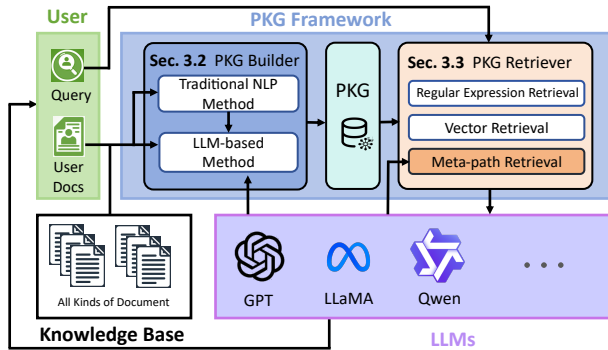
User

PKG Framework

Query

User Docs

Sec. 3.2 PKG Builder

Traditional NLP Method

LLM-based Method

PKG

Sec. 3.3 PKG Retriever

Regular Expression Retrieval

Vector Retrieval

Meta-path Retrieval

All Kinds of Document

Knowledge Base

GPT

LLaMA

Qwen

. . .

LLMs